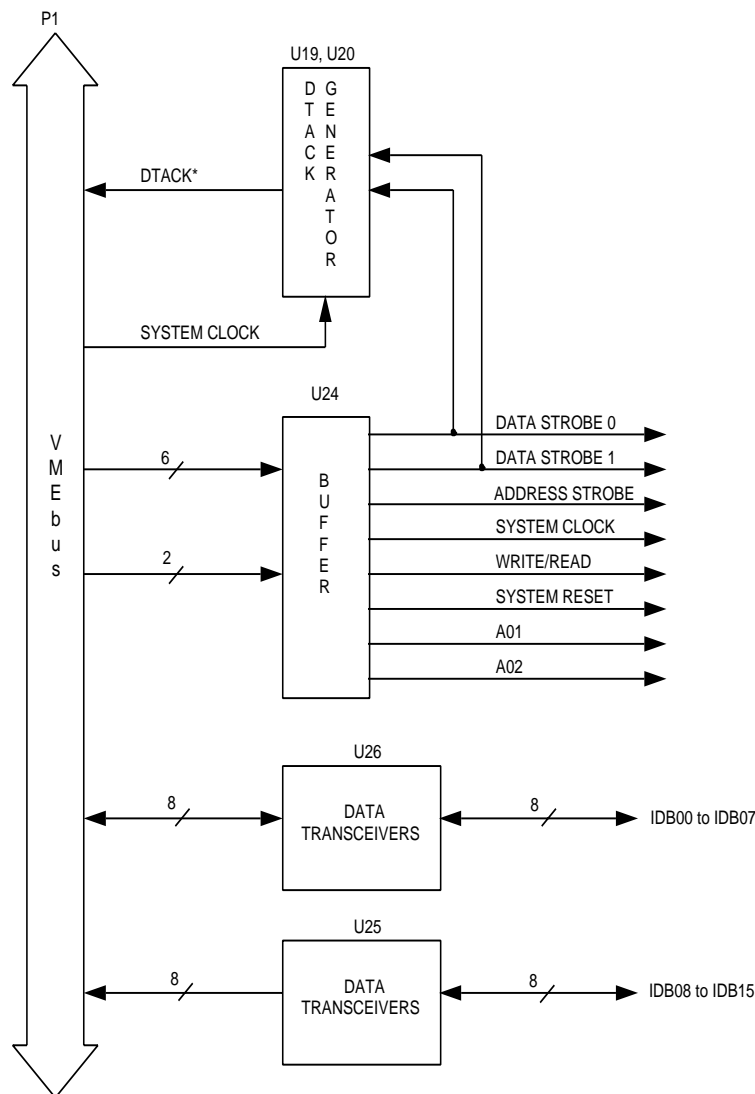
P1

U19, U20

D T A C K

G E N E R A T O R

DTACK*

SYSTEM CLOCK

V M E b u s

U24

6

2

B U F F E R

DATA STROBE 0

DATA STROBE 1

ADDRESS STROBE

SYSTEM CLOCK

WRITE/READ

SYSTEM RESET

A01

A02

U26

8

DATA TRANSCEIVERS

8

IDB00 to IDB07

U25

8

DATA TRANSCEIVERS

8

IDB08 to IDB15